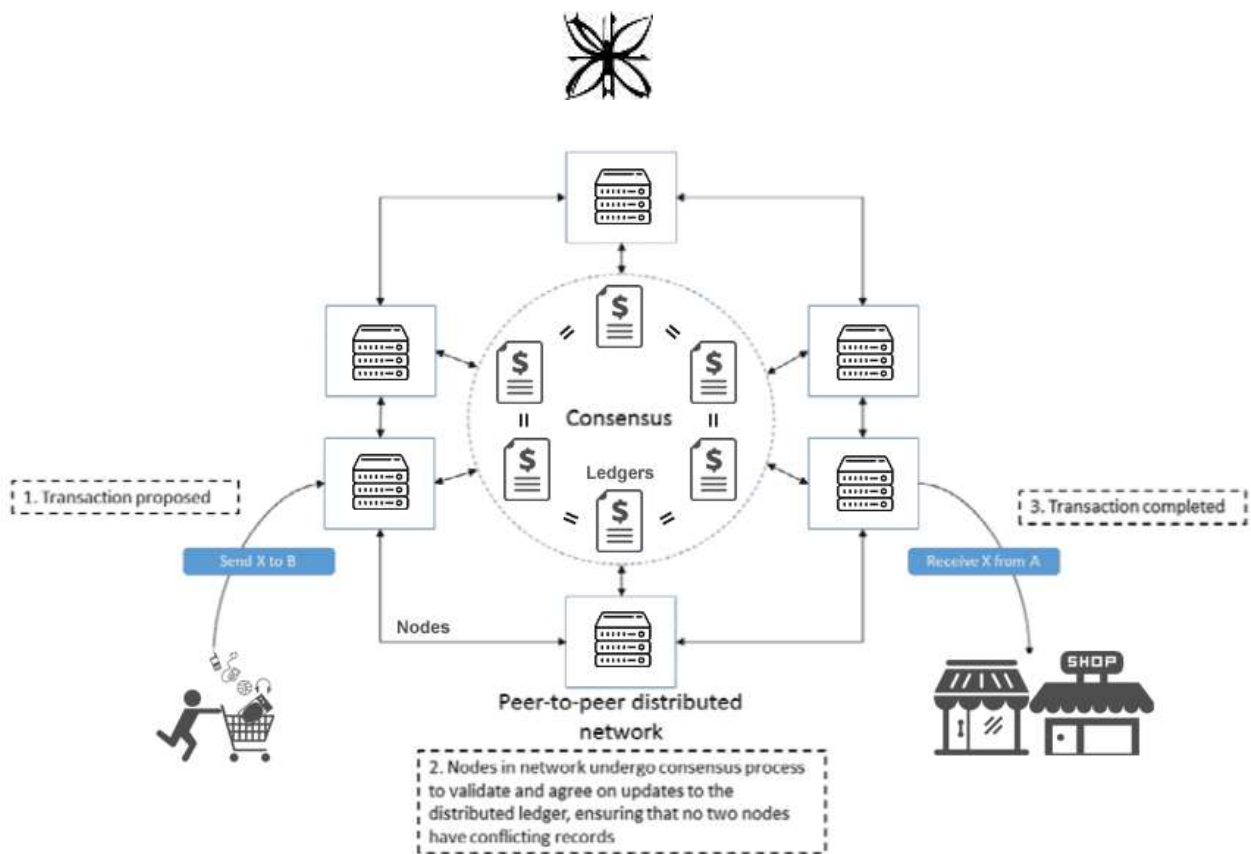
Consensus

Ledgers

1. Transaction proposed

Send X to B

3. Transaction completed

Receive X from A

Nodes

Peer-to-peer distributed network

SHOP

2. Nodes in network undergo consensus process to validate and agree on updates to the distributed ledger, ensuring that no two nodes have conflicting records